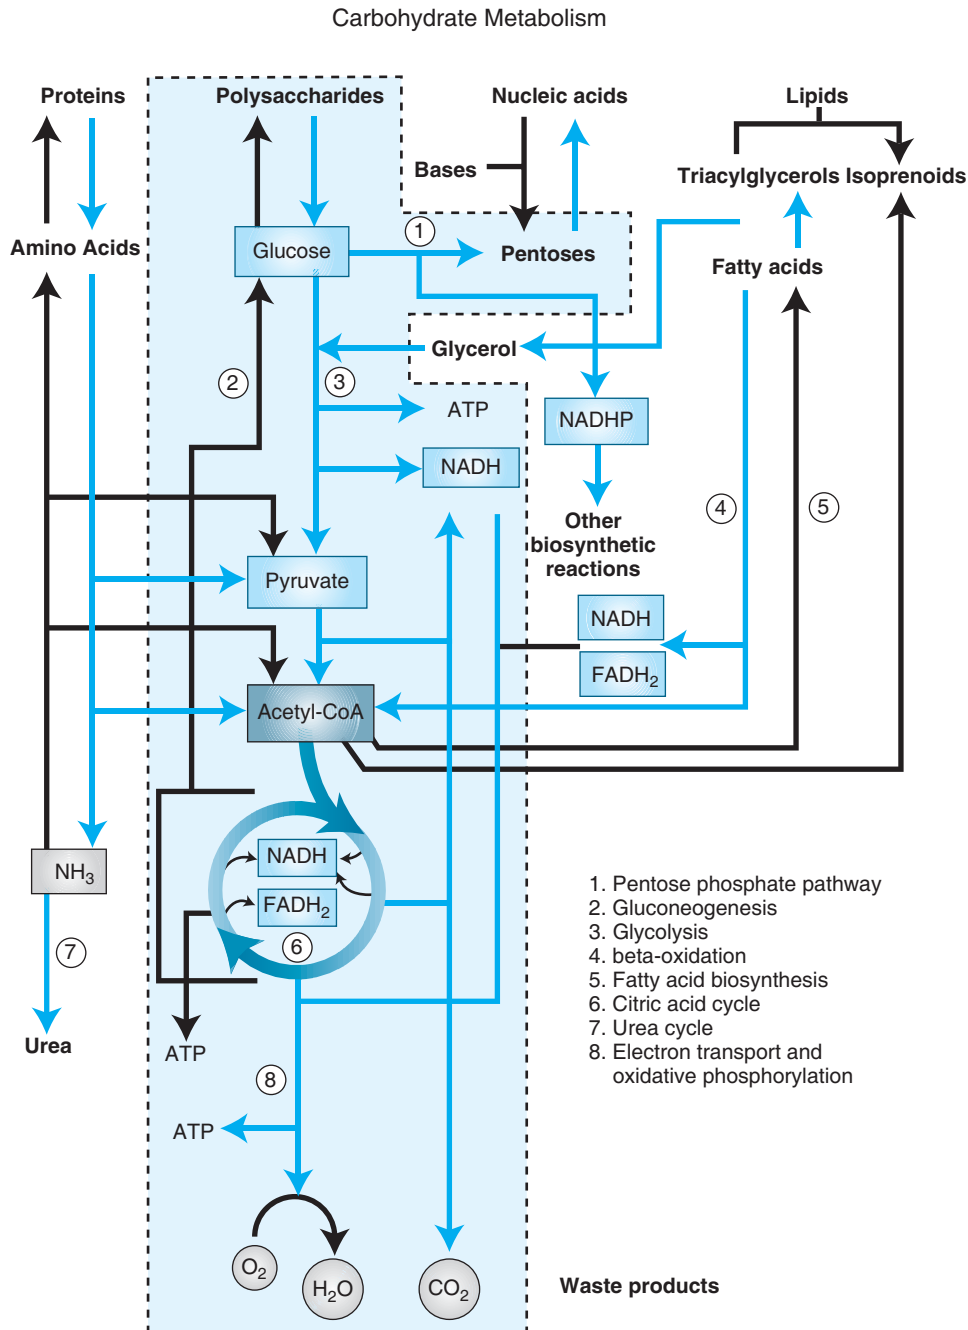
Carbohydrate Metabolism

Proteins

Polysaccharides

Nucleic acids

Lipids

Bases

Triacylglycerols Isoprenoids

Amino Acids

Glucose

1

Pentoses

Fatty acids

Glycerol

2

3

ATP

NADHP

NADH

Other biosynthetic reactions

4

5

Pyruvate

NADH

$FADH_2$

Acetyl-CoA

NADH

$FADH_2$

6

$NH_3$

7

Urea

ATP

8

ATP

$O_2$

$H_2O$

$CO_2$

Waste products

1. Pentose phosphate pathway
2. Gluconeogenesis
3. Glycolysis
4. beta-oxidation
5. Fatty acid biosynthesis
6. Citric acid cycle
7. Urea cycle
8. Electron transport and oxidative phosphorylation